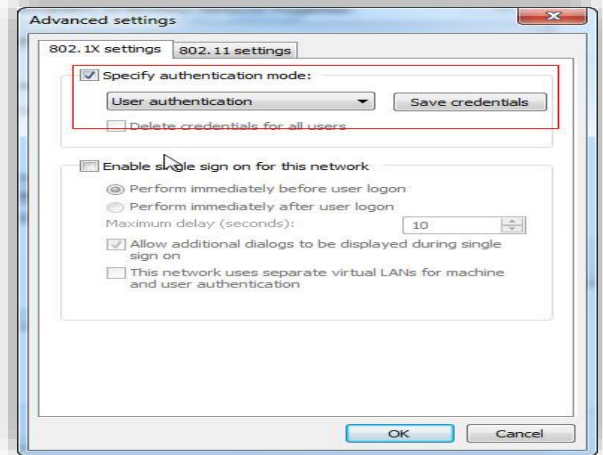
Advanced settings

802.1X settings | 802.11 settings

Specify authentication mode:

User authentication

Save credentials

Delete credentials for all users

Enable single sign on for this network

Perform immediately before user logon

Perform immediately after user logon

Maximum delay (seconds): 10

Allow additional dialogs to be displayed during single sign on

This network uses separate virtual LANs for machine and user authentication

OK

Cancel